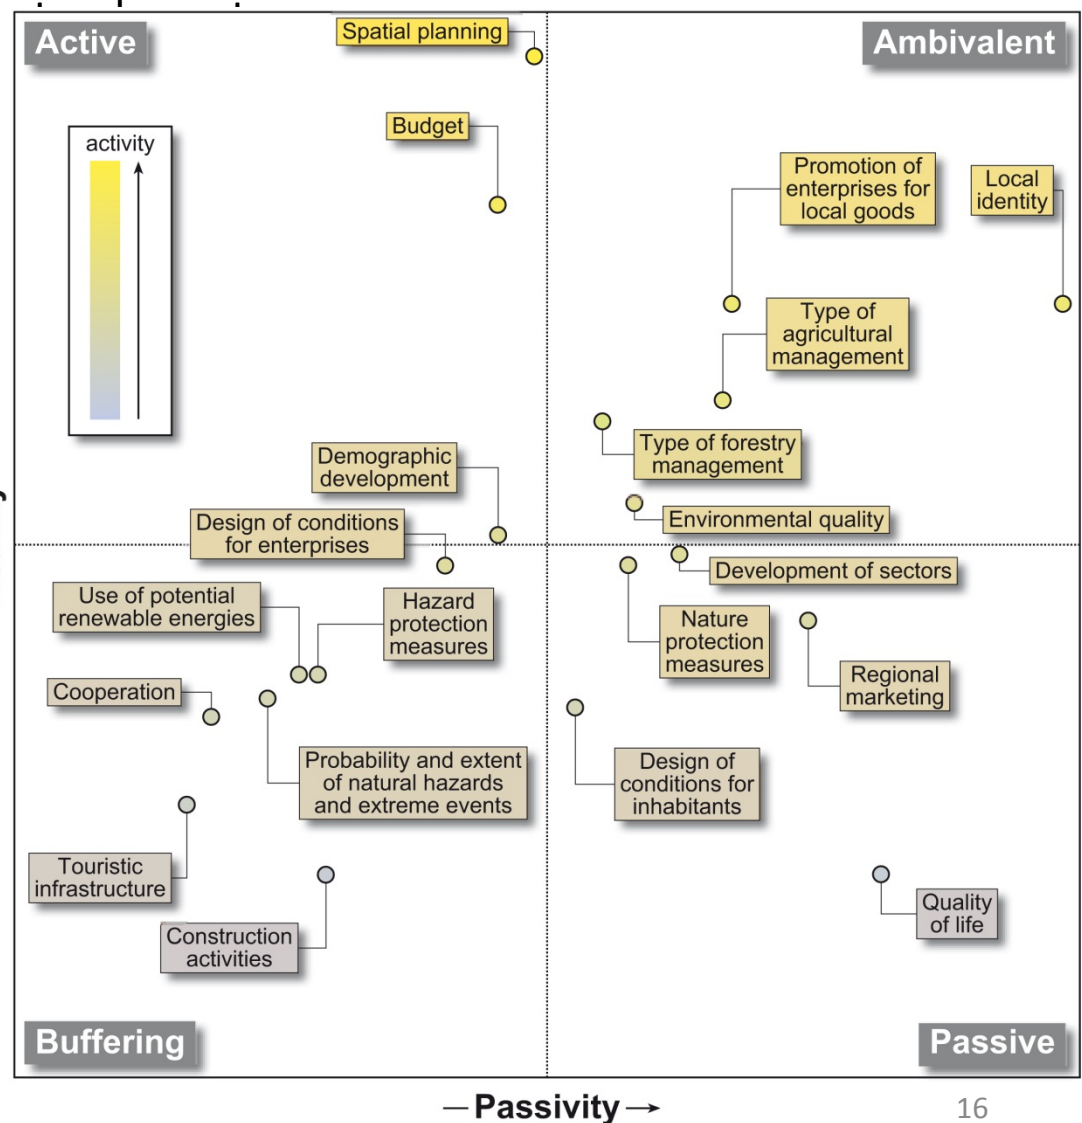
Active

Ambivalent

Spatial planning

activity

Budget

Promotion of enterprises for local goods

Local identity

Type of agricultural management

Type of forestry management

Demographic development

Environmental quality

Design of conditions for enterprises

Development of sectors

Use of potential renewable energies

Hazard protection measures

Nature protection measures

Regional marketing

Cooperation

Probability and extent of natural hazards and extreme events

Design of conditions for inhabitants

Touristic infrastructure

Construction activities

Quality of life

Buffering

Passive

— Passivity →

16